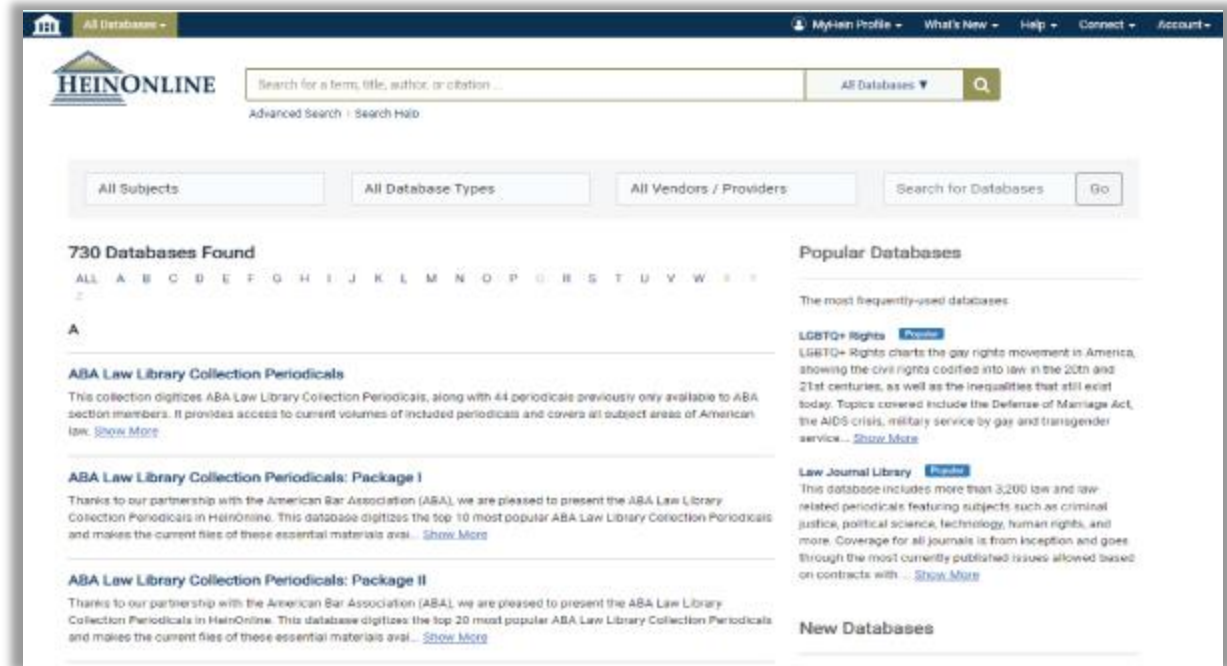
All Databases ▾

MyHein Profile ▾ What's New ▾ Help ▾ Connect ▾ Account ▾

HEINONLINE

Search for a term, title, author, or citation...

All Databases ▼

Advanced Search · Search Help

All Subjects

All Database Types

All Vendors / Providers

Search for Databases

Go

730 Databases Found

ALL A B C D E F G H I J K L M N O P Q R S T U V W X Y Z

A

ABA Law Library Collection Periodicals

This collection digitizes ABA Law Library Collection Periodicals, along with 44 periodicals previously only available to ABA section members. It provides access to current volumes of included periodicals and covers all subject areas of American law. Show More

ABA Law Library Collection Periodicals: Package I

Thanks to our partnership with the American Bar Association (ABA), we are pleased to present the ABA Law Library Collection Periodicals in HeinOnline. This database digitizes the top 10 most popular ABA Law Library Collection Periodicals and makes the current files of these essential materials avai... Show More

ABA Law Library Collection Periodicals: Package II

Thanks to our partnership with the American Bar Association (ABA), we are pleased to present the ABA Law Library Collection Periodicals in HeinOnline. This database digitizes the top 20 most popular ABA Law Library Collection Periodicals and makes the current files of these essential materials avai... Show More

Popular Databases

The most frequently-used databases

LGBTQ+ Rights Popular

LGBTQ+ Rights charts the gay rights movement in America, showing the civil rights codified into law in the 20th and 21st centuries, as well as the inequalities that still exist today. Topics covered include the Defense of Marriage Act, the AIDS crisis, military service by gay and transgender service... Show More

Law Journal Library Popular

This database includes more than 3,200 law and law-related periodicals featuring subjects such as criminal justice, political science, technology, human rights, and more. Coverage for all journals is from inception and goes through the most currently published issues allowed based on contracts with ... Show More

New Databases